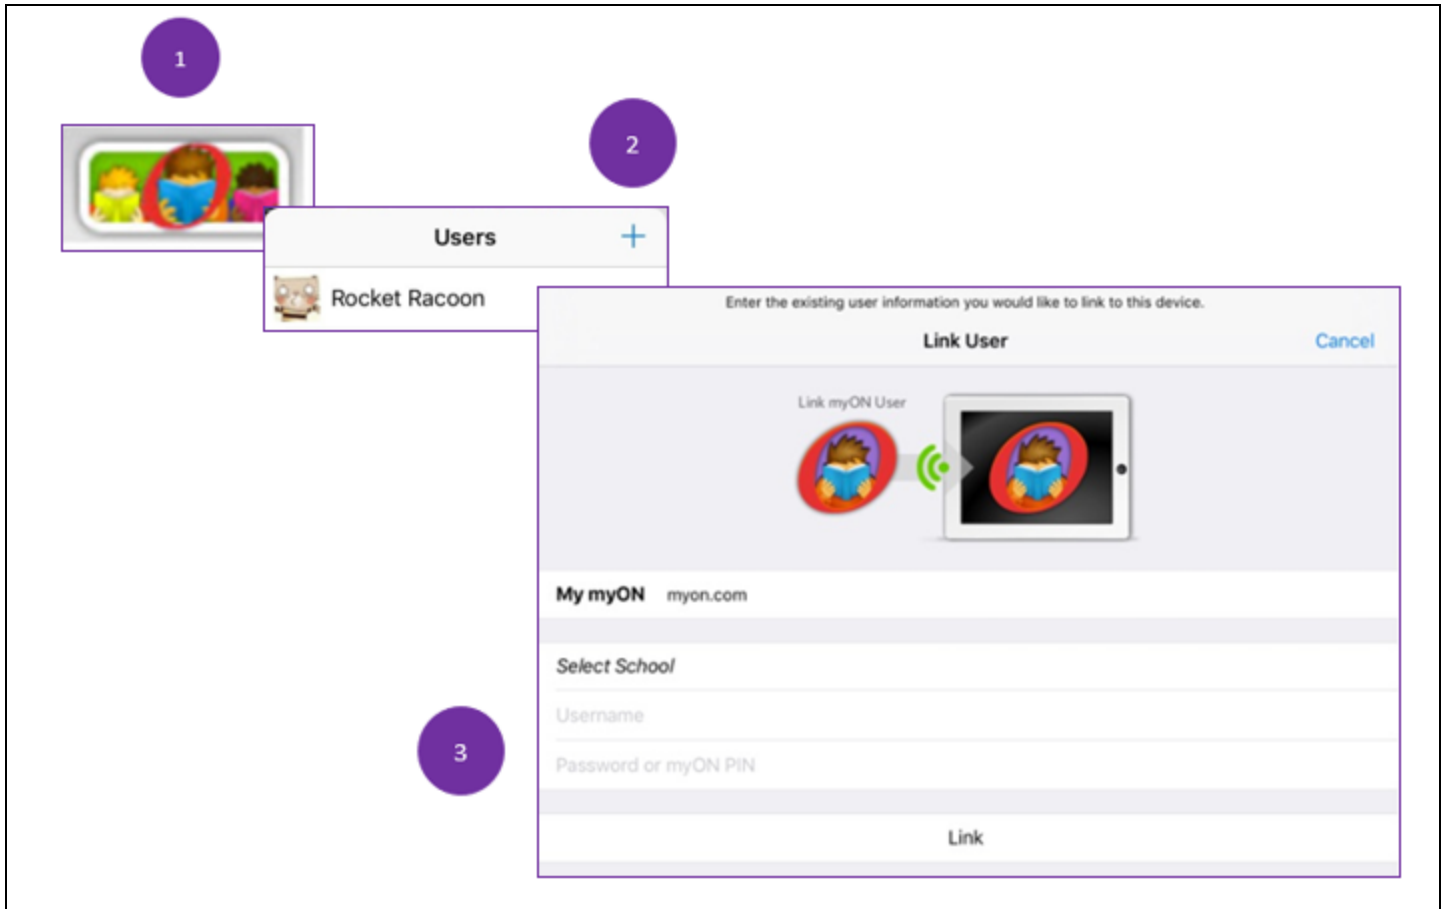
1

2

Users +

Rocket Racoon

Enter the existing user information you would like to link to this device.

Link User

Cancel

Link myON User

My myON myon.com

Select School

Username

Password or myON PIN

3

Link